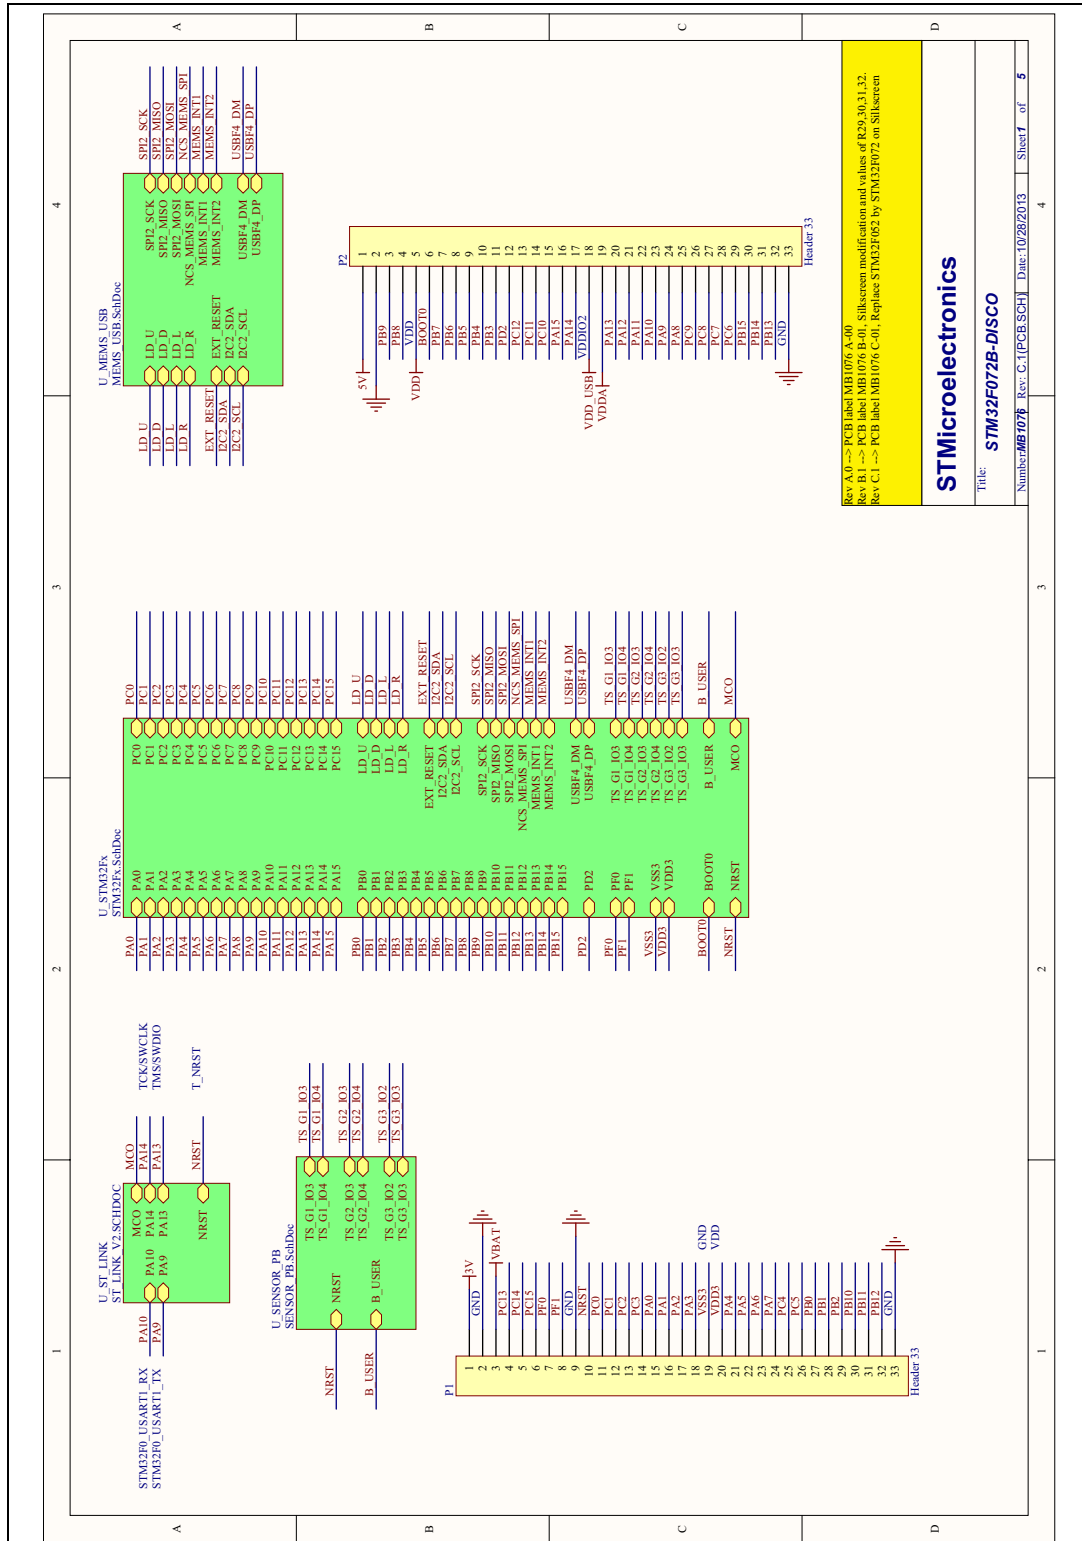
A
B
C
D
4
3
2
1

U_MEMS_USB
MEMS_USB.SchDoc

LD_U
LD_D
LD_L
LD_R
EXT_RESET
I2C2_SDA
I2C2_SCL

SPI2_SCK
SPI2_MISO
SPI2_MOSI
NCS_MEMS_SPI
MEMS_INT1
MEMS_INT2
USBF4_DM
USBF4_DP

SPI2_SCK
SPI2_MISO
SPI2_MOSI
NCS_MEMS_SPI
MEMS_INT1
MEMS_INT2
USBF4_DM
USBF4_DP

LD_U
LD_D
LD_L
LD_R
EXT_RESET
I2C2_SDA
I2C2_SCL

P2
5V
VDD
VDD_USB
VDDA
PB9
PB8
VDD
BOOT0
PB7
PB6
PB5
PB4
PB3
PD2
PC12
PC11
PC10
PA15
PA14
VDDIO2
PA13
PA12
PA11
PA10
PA9
PA8
PC9
PC8
PC7
PC6
PB15
PB14
PB13
GND
1 2 3 4 5 6 7 8 9 10 11 12 13 14 15 16 17 18 19 20 21 22 23 24 25 26 27 28 29 30 31 32 33
Header 33

Rev A.0 --> PCB label MB1076 A-00
Rev B.1 --> PCB label MB1076 B-01, Silkscreen modification and values of R29,30,31,32.
Rev C.1 --> PCB label MB1076 C-01, Replace STM32F052 by STM32F072 on Silkscreen

STMicroelectronics
Title: STM32F072B-DISCO
Number: MB1076 Rev: C.1(PCB.SCH) Date: 10/28/2013 Sheet 1 of 5

U_STM32Fx
STM32Fx.SchDoc
PA0 PA1 PA2 PA3 PA4 PA5 PA6 PA7 PA8 PA9 PA10 PA11 PA12 PA13 PA14 PA15
PB0 PB1 PB2 PB3 PB4 PB5 PB6 PB7 PB8 PB9 PB10 PB11 PB12 PB13 PB14 PB15
PD2
PF0
PF1
VSS3
VDD3
BOOT0
NRST
PC0 PC1 PC2 PC3 PC4 PC5 PC6 PC7 PC8 PC9 PC10 PC11 PC12 PC13 PC14 PC15
LD_U LD_D LD_L LD_R
EXT_RESET
I2C2_SDA
I2C2_SCL
SPI2_SCK
SPI2_MISO
SPI2_MOSI
NCS_MEMS_SPI
MEMS_INT1
MEMS_INT2
USBF4_DM
USBF4_DP
TS_G1_IO3
TS_G1_IO4
TS_G2_IO3
TS_G2_IO4
TS_G3_IO2
TS_G3_IO3
B_USER
MCO

PA0 PA1 PA2 PA3 PA4 PA5 PA6 PA7 PA8 PA9 PA10 PA11 PA12 PA13 PA14 PA15
PB0 PB1 PB2 PB3 PB4 PB5 PB6 PB7 PB8 PB9 PB10 PB11 PB12 PB13 PB14 PB15
PD2
PF0
PF1
VSS3
VDD3
BOOT0
NRST
PC0 PC1 PC2 PC3 PC4 PC5 PC6 PC7 PC8 PC9 PC10 PC11 PC12 PC13 PC14 PC15
LD_U LD_D LD_L LD_R
EXT_RESET
I2C2_SDA
I2C2_SCL
SPI2_SCK
SPI2_MISO
SPI2_MOSI
NCS_MEMS_SPI
MEMS_INT1
MEMS_INT2
USBF4_DM
USBF4_DP
TS_G1_IO3
TS_G1_IO4
TS_G2_IO3
TS_G2_IO4
TS_G3_IO2
TS_G3_IO3
B_USER
MCO

U_ST_LINK
ST_LINK_V2.SCHDOC
PA10
PA9
MCO
PA14
PA13
NRST
STM32F0_USART1_RX
STM32F0_USART1_TX
PA10
PA9
MCO
PA14
PA13
NRST
TCK/SWCLK
TMS/SWDIO
T_NRST

U_SENSOR_PB
SENSOR_PB.SchDoc
NRST
B_USER
TS_G1_IO3
TS_G1_IO4
TS_G2_IO3
TS_G2_IO4
TS_G3_IO2
TS_G3_IO3
NRST
B_USER
TS_G1_IO3
TS_G1_IO4
TS_G2_IO3
TS_G2_IO4
TS_G3_IO2
TS_G3_IO3

P1
3V
VBAT
GND
GND
VDD
GND
PC13
PC14
PC15
PF0
PF1
GND
NRST
PC0
PC1
PC2
PC3
PA0
PA1
PA2
PA3
VSS3
VDD3
PA4
PA5
PA6
PA7
PC4
PC5
PB0
PB1
PB2
PB10
PB11
PB12
GND
1 2 3 4 5 6 7 8 9 10 11 12 13 14 15 16 17 18 19 20 21 22 23 24 25 26 27 28 29 30 31 32 33
Header 33